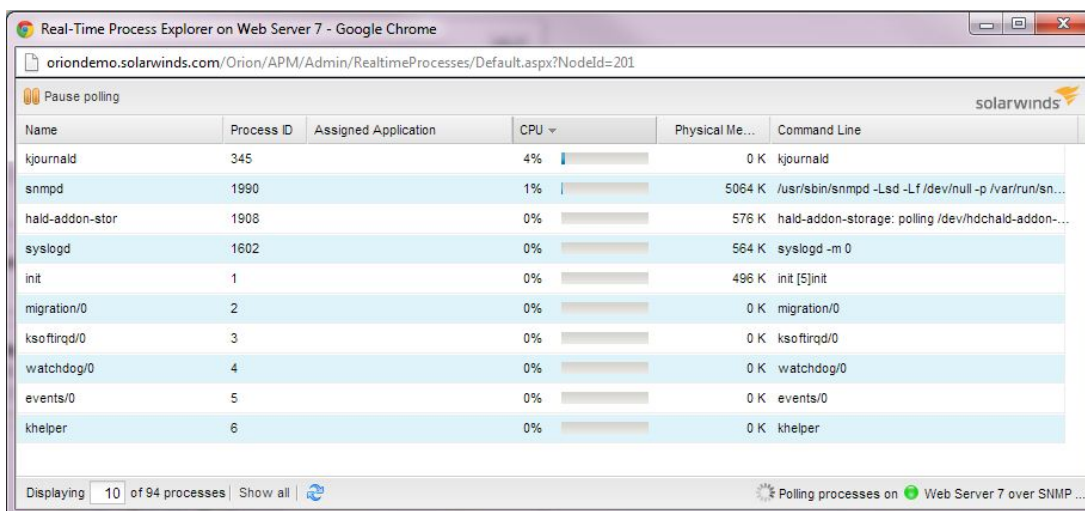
Real-Time Process Explorer on Web Server 7 - Google Chrome

oriondemo.solarwinds.com/Orion/APM/Admin/RealtimeProcesses/Default.aspx?NodeId=201

Pause polling

solarwinds

| Name | Process ID | Assigned Application | CPU | Physical Me... | Command Line |
|---|---|---|---|---|---|
| kjournald | 345 | | 4% | 0 K | kjournald |
| snmpd | 1990 | | 1% | 5064 K | /usr/sbin/snmpd -Lsd -Lf /dev/null -p /var/run/sn... |
| hald-addon-stor | 1908 | | 0% | 576 K | hald-addon-storage: polling /dev/hdchald-addon-... |
| syslogd | 1602 | | 0% | 564 K | syslogd -m 0 |
| init | 1 | | 0% | 496 K | init [5]init |
| migration/0 | 2 | | 0% | 0 K | migration/0 |
| ksoftirqd/0 | 3 | | 0% | 0 K | ksoftirqd/0 |
| watchdog/0 | 4 | | 0% | 0 K | watchdog/0 |
| events/0 | 5 | | 0% | 0 K | events/0 |
| khelper | 6 | | 0% | 0 K | khelper |

Displaying 10 of 94 processes | Show all |

Polling processes on Web Server 7 over SNMP ...